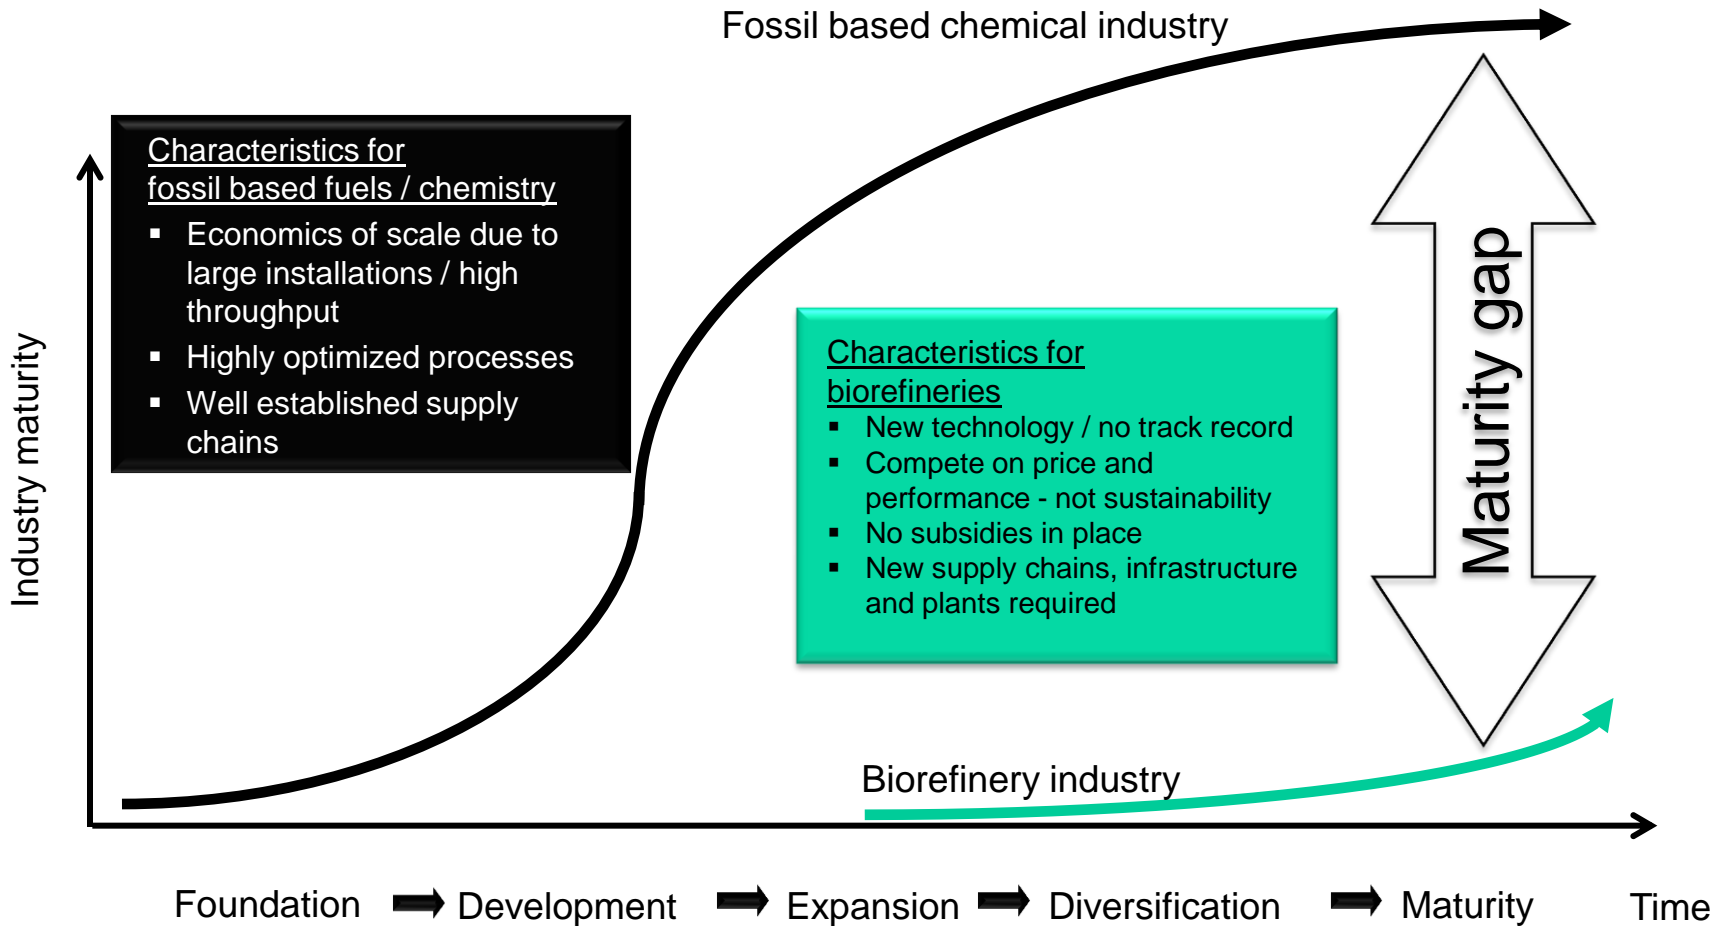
Fossil based chemical industry

Industry maturity

Characteristics for fossil based fuels / chemistry

- Economics of scale due to large installations / high throughput
- Highly optimized processes
- Well established supply chains

Characteristics for biorefineries

- New technology / no track record
- Compete on price and performance - not sustainability
- No subsidies in place
- New supply chains, infrastructure and plants required

Maturity gap

Biorefinery industry

Foundation ➡ Development ➡ Expansion ➡ Diversification ➡ Maturity

Time